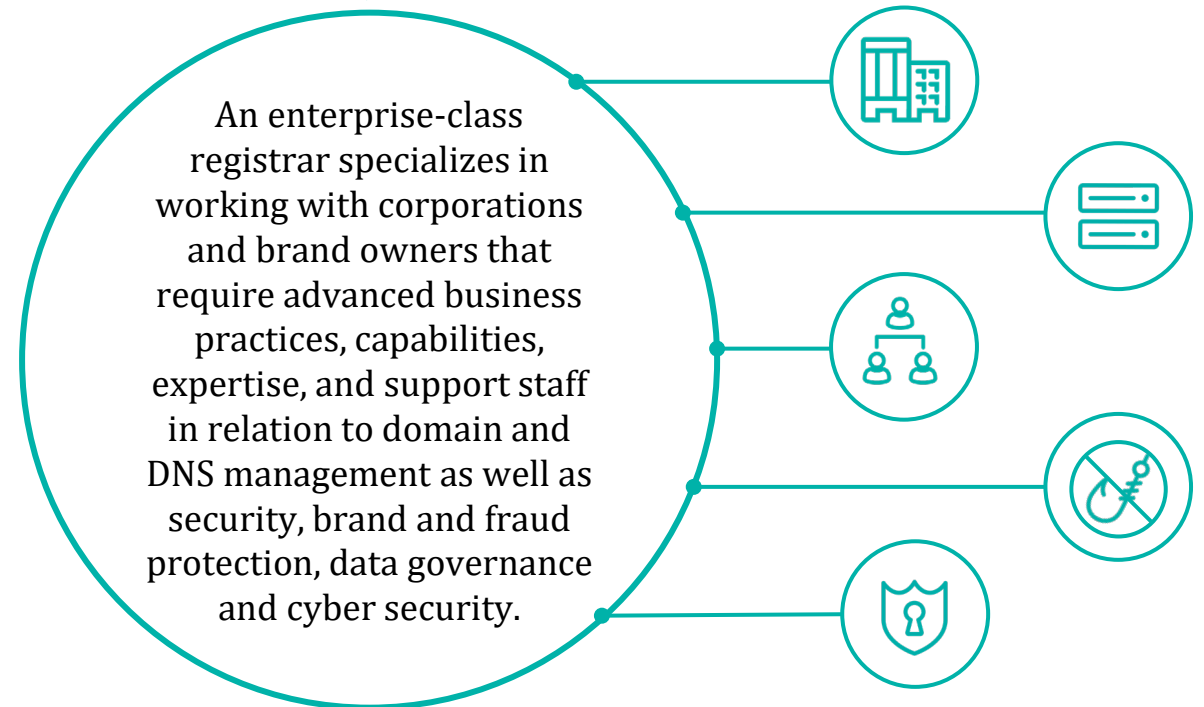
An enterprise-class registrar specializes in working with corporations and brand owners that require advanced business practices, capabilities, expertise, and support staff in relation to domain and DNS management as well as security, brand and fraud protection, data governance and cyber security.